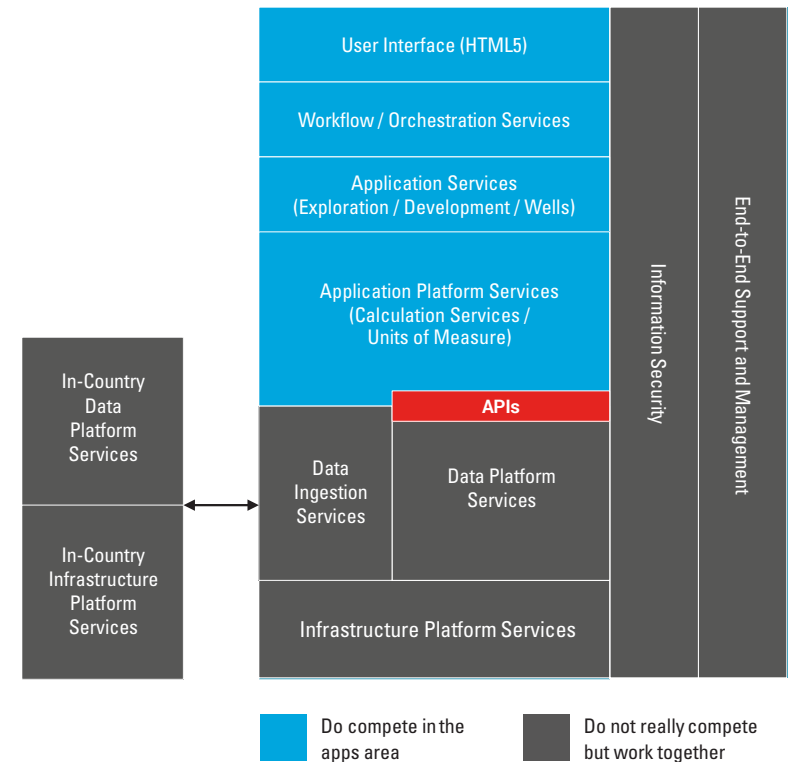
User Interface (HTML5)

Workflow / Orchestration Services

Application Services
(Exploration / Development / Wells)

Application Platform Services
(Calculation Services /
Units of Measure)

Information Security

End-to-End Support and Management

In-Country
Data
Platform
Services

In-Country
Infrastructure
Platform
Services

APIs

Data
Ingestion
Services

Data Platform
Services

Infrastructure Platform Services

Do compete in the apps area

Do not really compete but work together